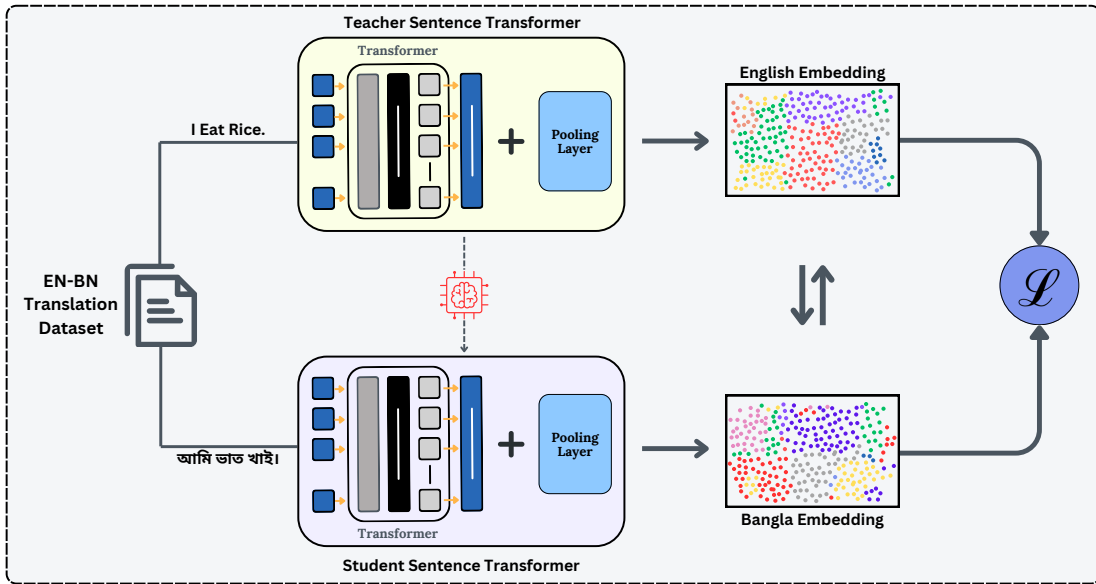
Teacher Sentence Transformer

Transformer

Pooling Layer

English Embedding

I Eat Rice.

EN-BN Translation Dataset

$\mathscr{L}$

আমি ভাত খাই।

Pooling Layer

Transformer

Bangla Embedding

Student Sentence Transformer